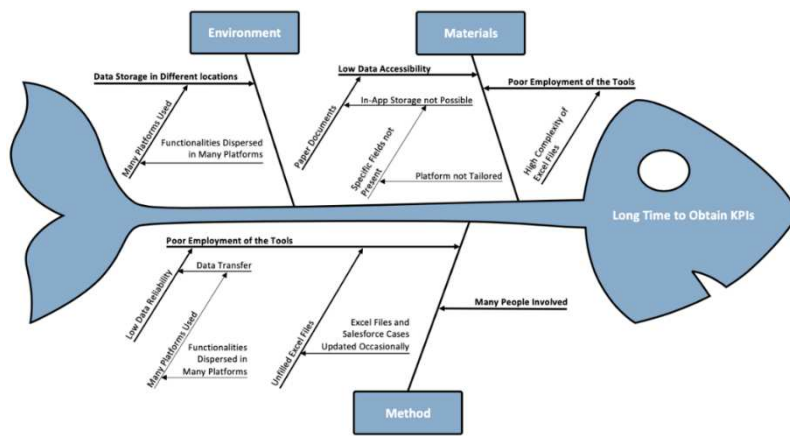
Environment

Materials

Data Storage in Different locations

Many Platforms Used

Functionalities Dispersed in Many Platforms

Low Data Accessibility

Paper Documents

In-App Storage not Possible

Specific Fields not Present

Platform not Tailored

Poor Employment of the Tools

High Complexity of Excel Files

Long Time to Obtain KPIs

Poor Employment of the Tools

Data Transfer

Low Data Reliability

Many Platforms Used

Functionalities Dispersed in Many Platforms

Unfilled Excel Files

Excel Files and Salesforce Cases Updated Occasionally

Many People Involved

Method